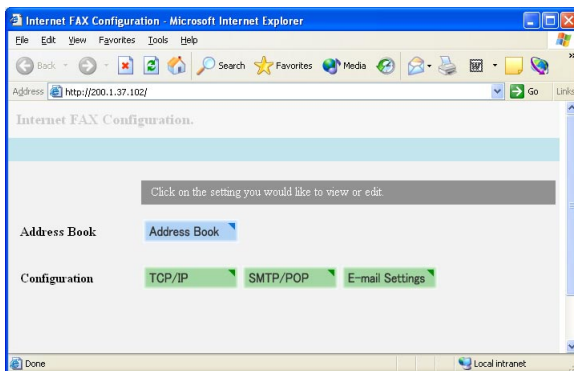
Internet FAX Configuration - Microsoft Internet Explorer

File Edit View Favorites Tools Help

Back Search Favorites Media

Address http://200.1.37.102/ Go Links

Internet FAX Configuration.

Click on the setting you would like to view or edit.

Address Book Address Book

Configuration TCP/IP SMTP/POP E-mail Settings

Done Local intranet